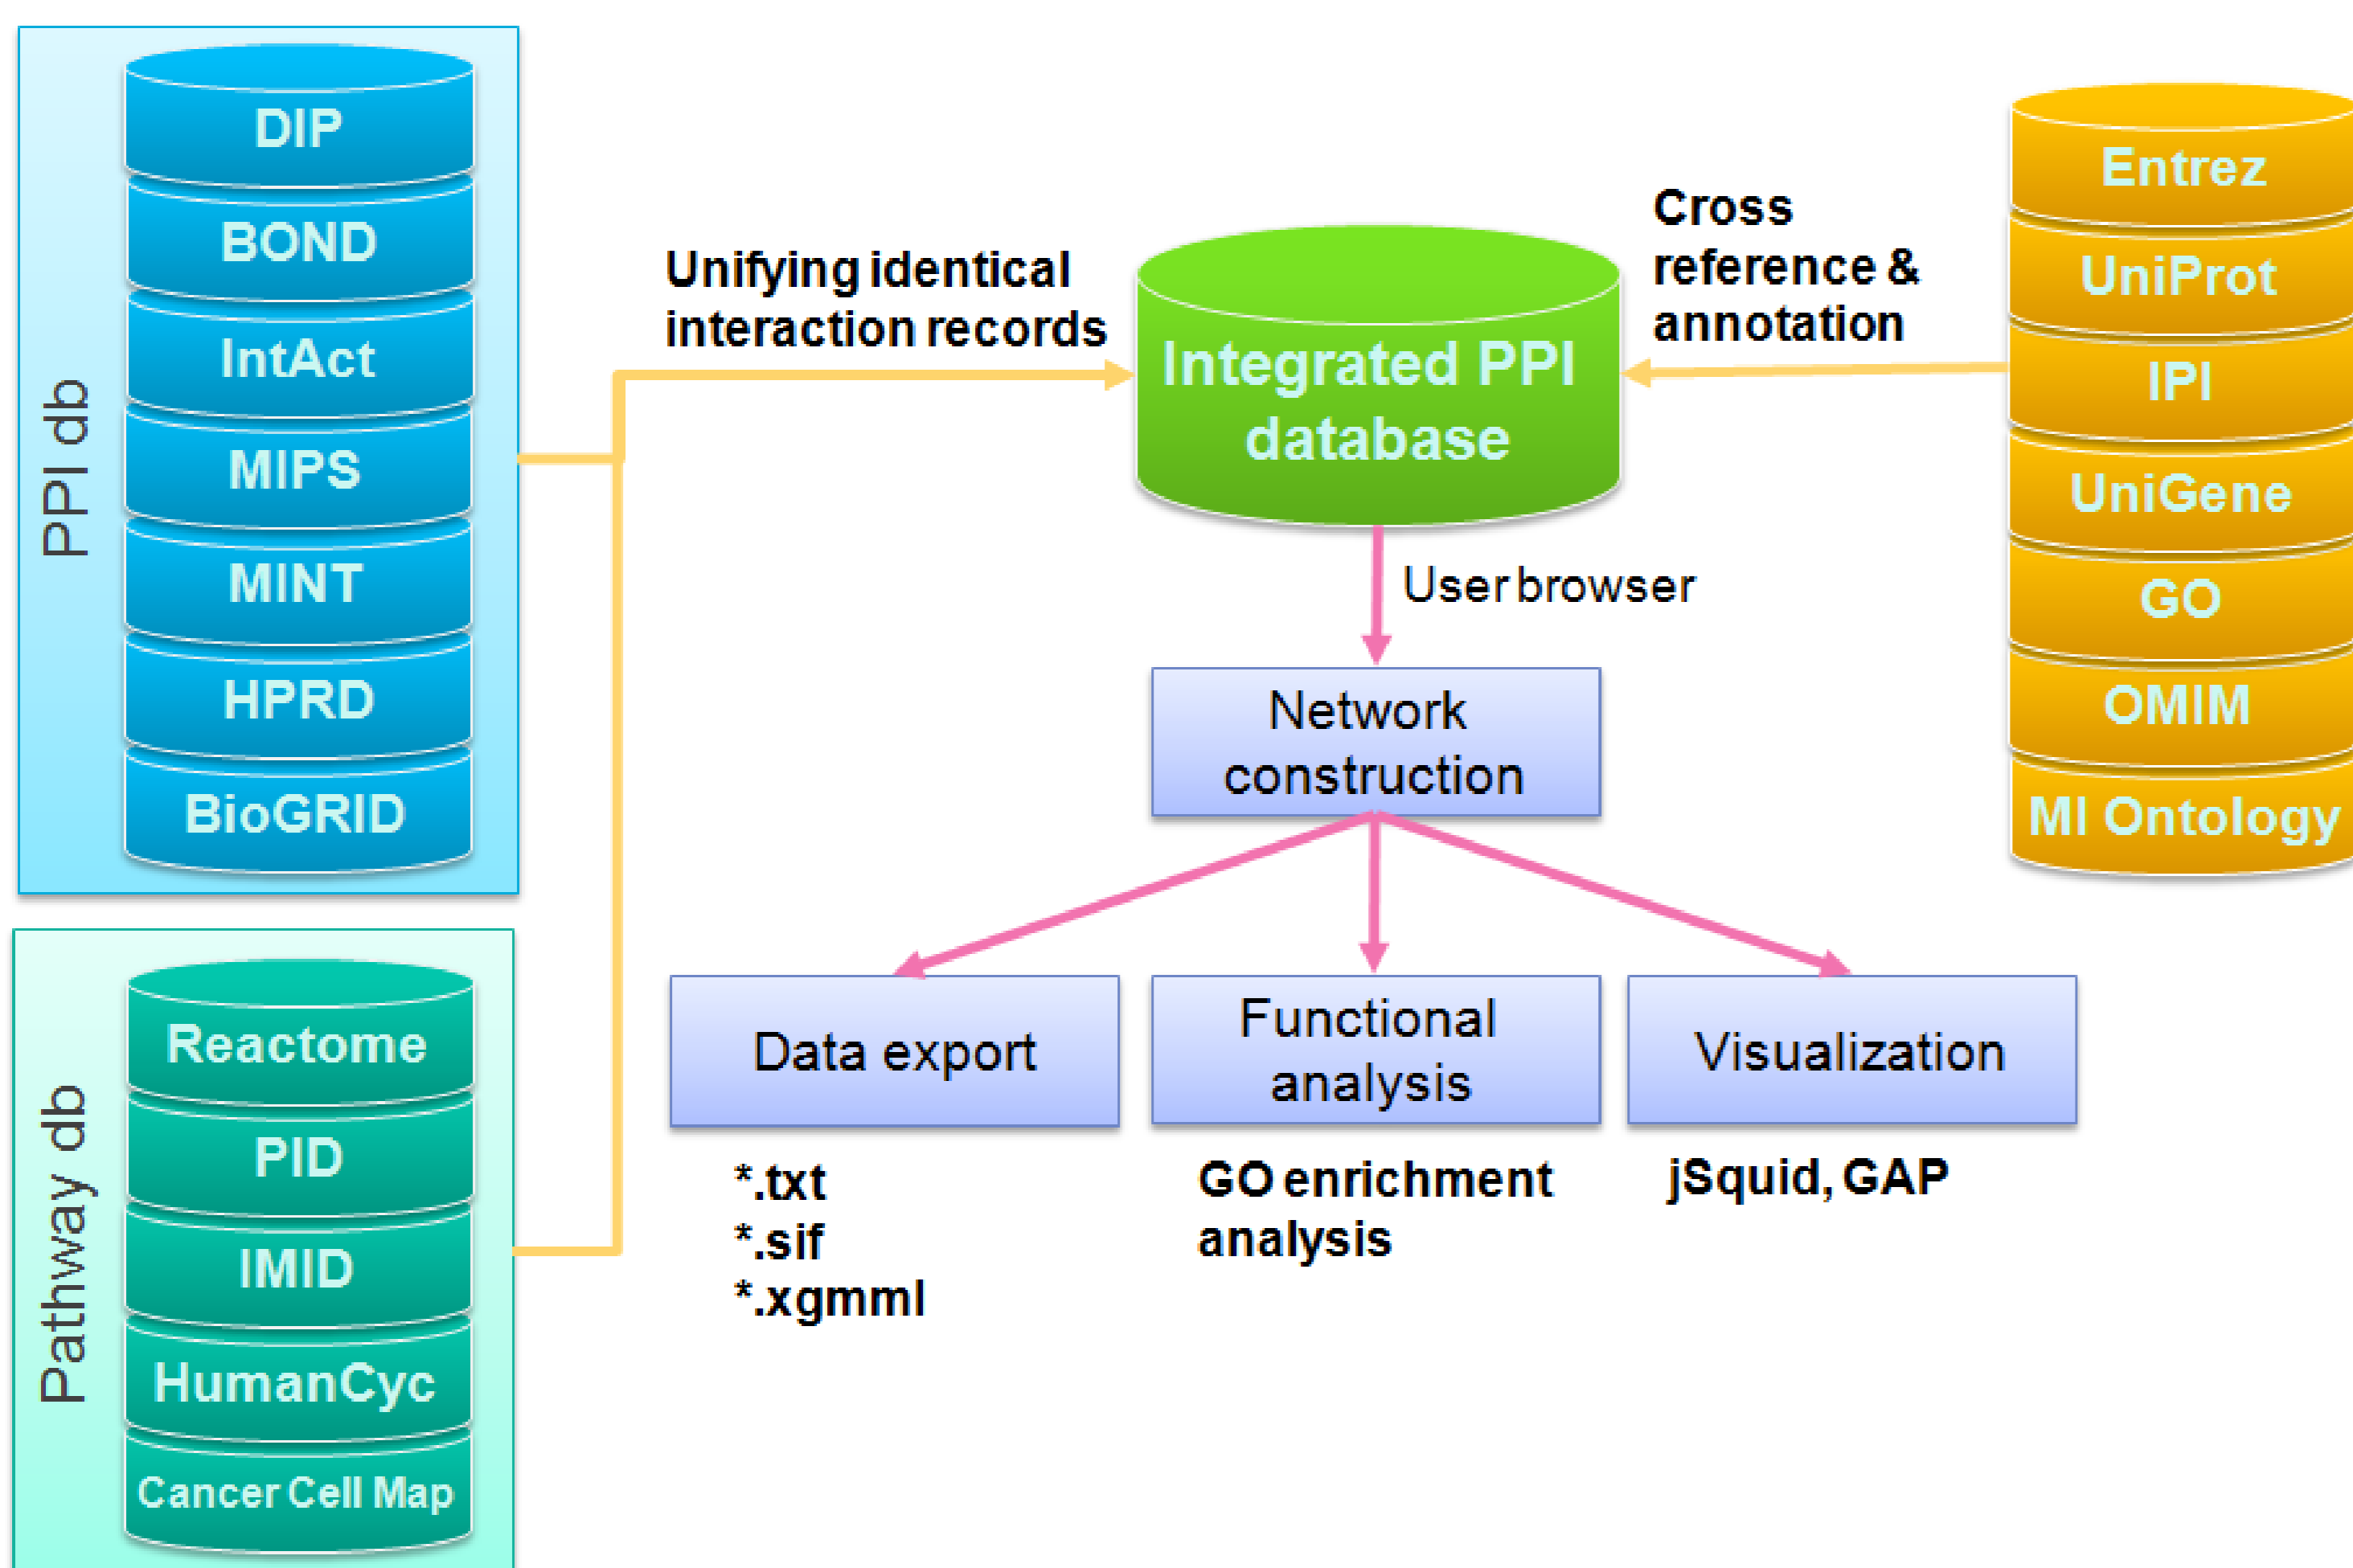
PPI db

DIP
BOND
IntAct
MIPS
MINT
HPRD
BioGRID

Pathway db

Reactome
PID
IMID
HumanCyc
Cancer Cell Map

Unifying identical interaction records

Integrated PPI database

Cross reference & annotation

Entrez
UniProt
IPI
UniGene
GO
OMIM
MI Ontology

User browser

Network construction

Data export

Functional analysis

Visualization

*.txt
*.sif
*.xgmml

GO enrichment analysis

jSquid, GAP